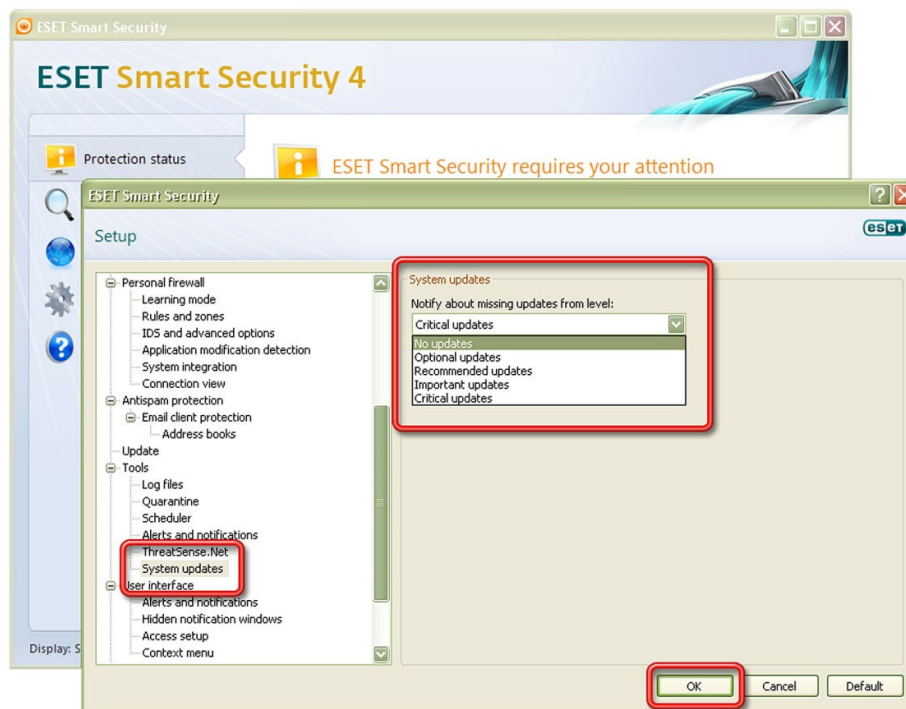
ESET Smart Security

ESET Smart Security 4

Protection status

ESET Smart Security requires your attention

ESET Smart Security

Setup

eset

Personal firewall
Learning mode
Rules and zones
IDS and advanced options
Application modification detection
System integration
Connection view
Antispam protection
Email client protection
Address books
Update
Tools
Log files
Quarantine
Scheduler
Alerts and notifications
ThreatSense.Net
System updates
User interface
Alerts and notifications
Hidden notification windows
Access setup
Context menu

System updates

Notify about missing updates from level:

Critical updates

No updates
Optional updates
Recommended updates
Important updates
Critical updates

Display: S

OK

Cancel

Default